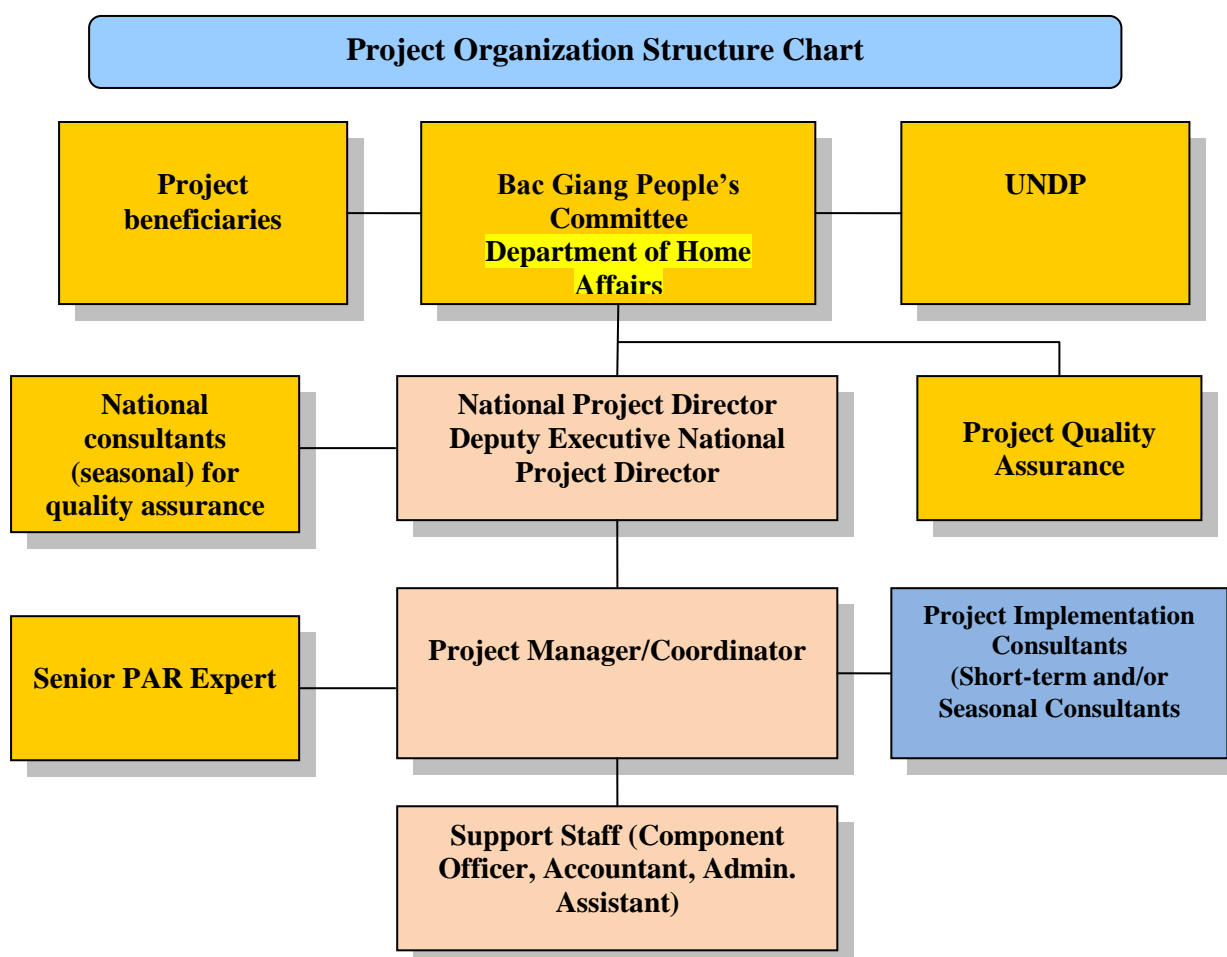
Project Organization Structure Chart

Project beneficiaries

Bac Giang People's Committee
Department of Home Affairs

UNDP

National consultants (seasonal) for quality assurance

National Project Director
Deputy Executive National Project Director

Project Quality Assurance

Senior PAR Expert

Project Manager/Coordinator

Project Implementation Consultants (Short-term and/or Seasonal Consultants

Support Staff (Component Officer, Accountant, Admin. Assistant)